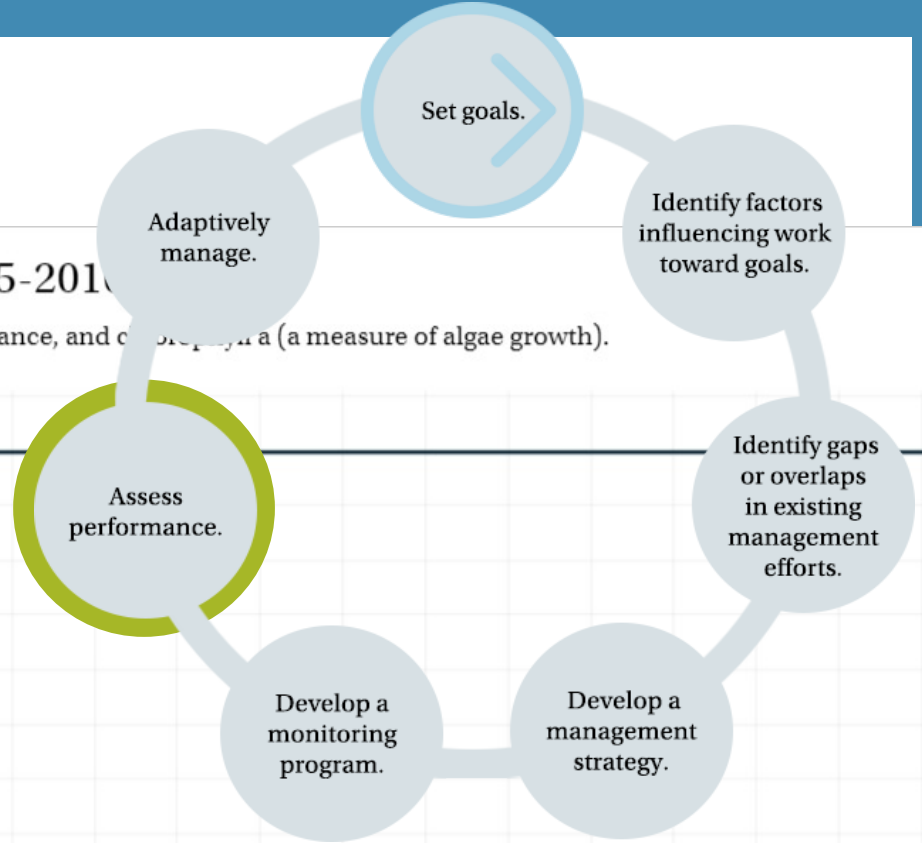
Set goals.

Identify factors influencing work toward goals.

Identify gaps or overlaps in existing management efforts.

Develop a management strategy.

Develop a monitoring program.

Assess performance.

Adaptively manage.

5-201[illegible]

ance, and c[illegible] a (a measure of algae growth).